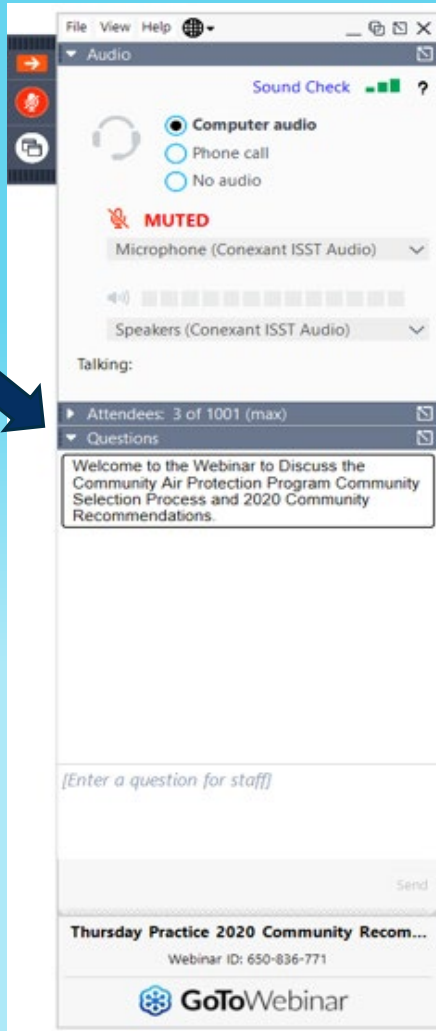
File View Help

Audio

Sound Check ?

Computer audio

Phone call

No audio

MUTED

Microphone (Conexant ISST Audio)

Speakers (Conexant ISST Audio)

Talking:

Attendees: 3 of 1001 (max)

Questions

Welcome to the Webinar to Discuss the Community Air Protection Program Community Selection Process and 2020 Community Recommendations.

[Enter a question for staff]

Send

Thursday Practice 2020 Community Recom...

Webinar ID: 650-836-771

GoToWebinar